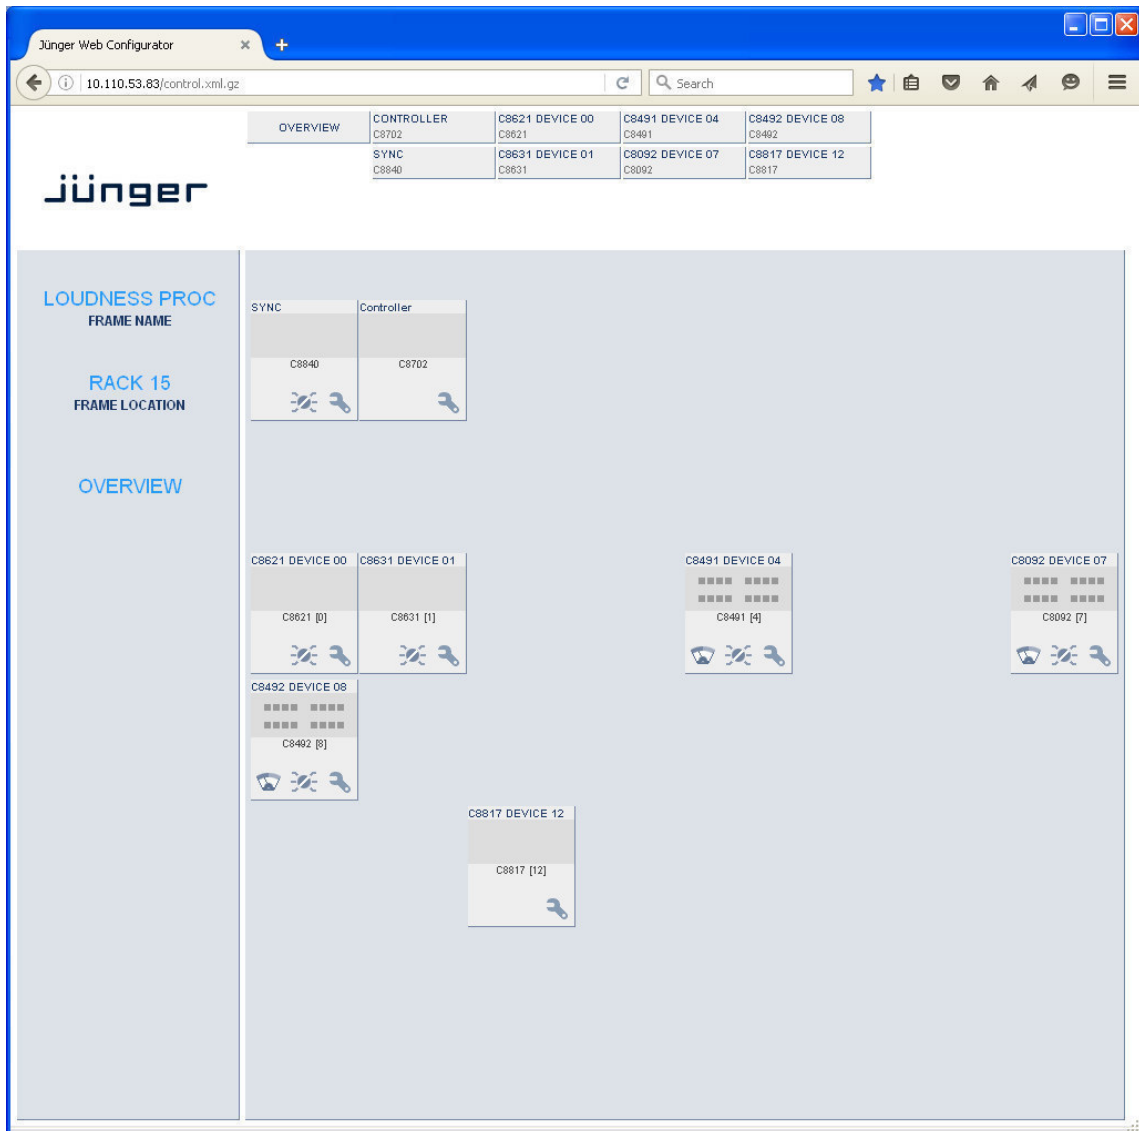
Jünger Web Configurator ×

10.110.53.83/control.xml.gz

Search

| OVERVIEW | CONTROLLER C8702 | C8621 DEVICE 00 C8621 | C8491 DEVICE 04 C8491 | C8492 DEVICE 08 C8492 |
|---|---|---|---|---|
| | SYNC C8840 | C8631 DEVICE 01 C8631 | C8092 DEVICE 07 C8092 | C8817 DEVICE 12 C8817 |

jünger

LOUDNESS PROC
FRAME NAME

RACK 15
FRAME LOCATION

OVERVIEW

SYNC
C8840

Controller
C8702

C8621 DEVICE 00
C8621 [0]

C8631 DEVICE 01
C8631 [1]

C8491 DEVICE 04
C8491 [4]

C8092 DEVICE 07
C8092 [7]

C8492 DEVICE 08
C8492 [8]

C8817 DEVICE 12
C8817 [12]